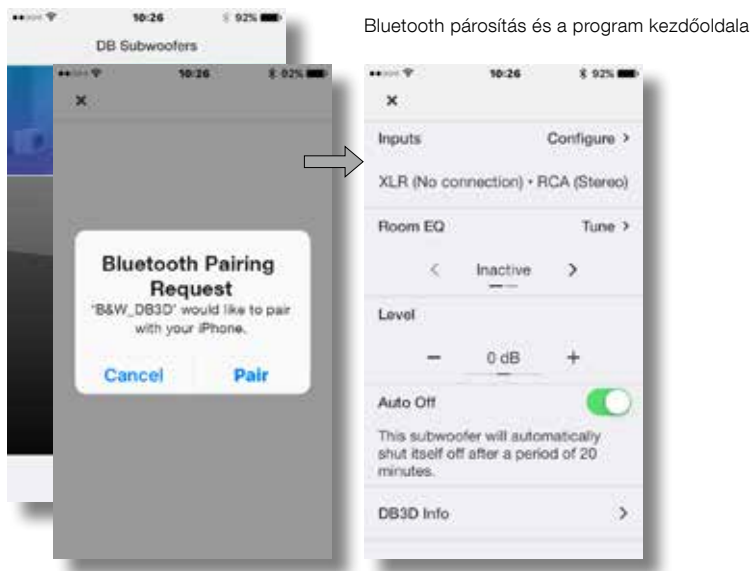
Bluetooth párosítás és a program kezdőoldala

10:26 92%

DB Subwoofers

10:26 92%

×

Bluetooth Pairing Request

'B&W_DB3D' would like to pair with your iPhone.

Cancel

Pair

10:26 92%

×

Inputs

Configure >

XLR (No connection) • RCA (Stereo)

Room EQ

Tune >

<

Inactive

>

Level

−

0 dB

+

Auto Off

This subwoofer will automatically shut itself off after a period of 20 minutes.

DB3D Info

>